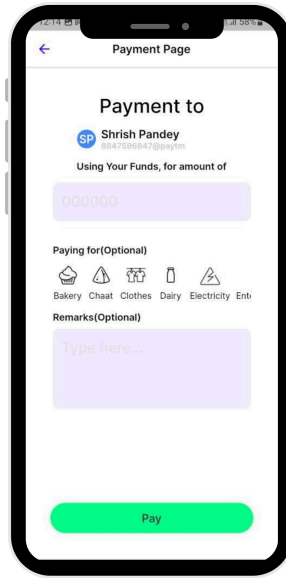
12:14 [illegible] 58%

Payment Page

Payment to

SP Shrish Pandey
8847596847@paytm

Using Your Funds, for amount of

000000

Paying for(Optional)

Bakery Chaat Clothes Dairy Electricity Ent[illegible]

Remarks(Optional)

Type here...

Pay